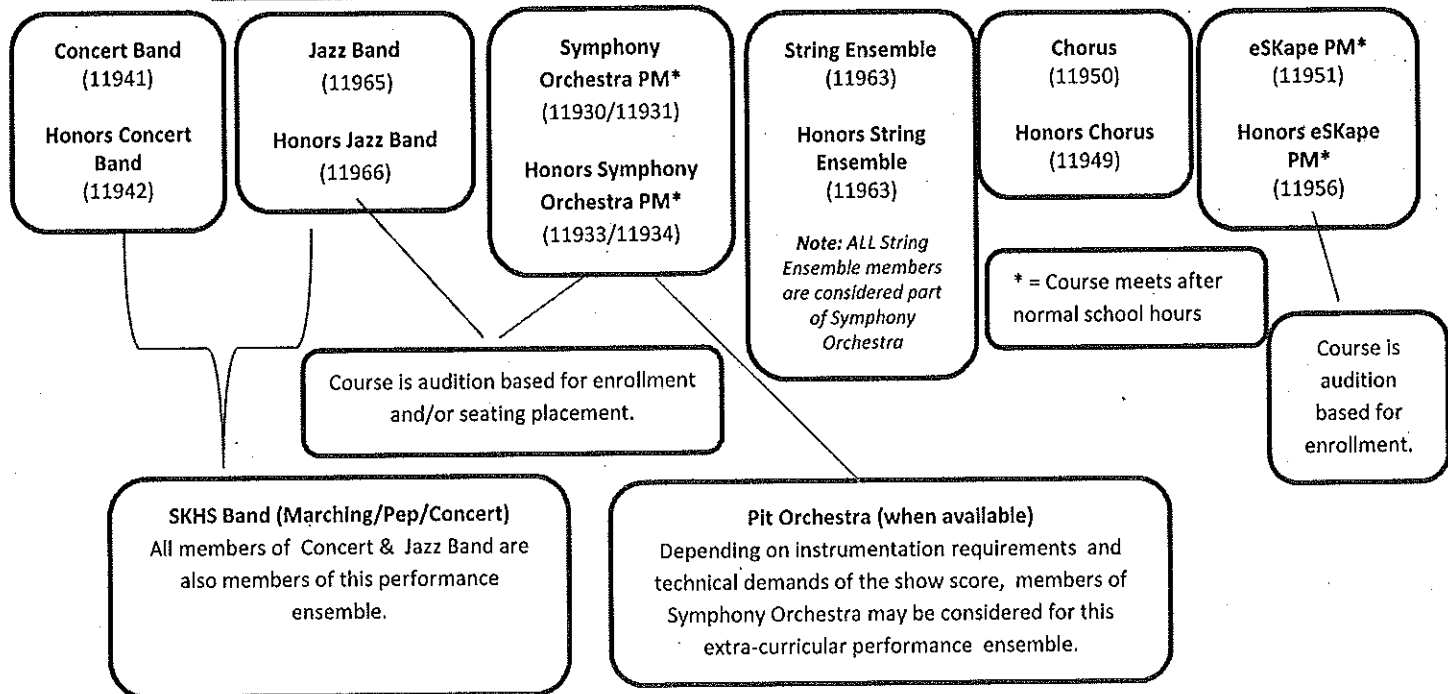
Concert Band
(11941)

Honors Concert Band
(11942)

Jazz Band
(11965)

Honors Jazz Band
(11966)

Symphony Orchestra PM*
(11930/11931)

Honors Symphony Orchestra PM*
(11933/11934)

String Ensemble
(11963)

Honors String Ensemble
(11963)

Note: ALL String Ensemble members are considered part of Symphony Orchestra

Chorus
(11950)

Honors Chorus
(11949)

eSKape PM*
(11951)

Honors eSKape PM*
(11956)

* = Course meets after normal school hours

Course is audition based for enrollment.

Course is audition based for enrollment and/or seating placement.

SKHS Band (Marching/Pep/Concert)
All members of Concert & Jazz Band are also members of this performance ensemble.

Pit Orchestra (when available)
Depending on instrumentation requirements and technical demands of the show score, members of Symphony Orchestra may be considered for this extra-curricular performance ensemble.